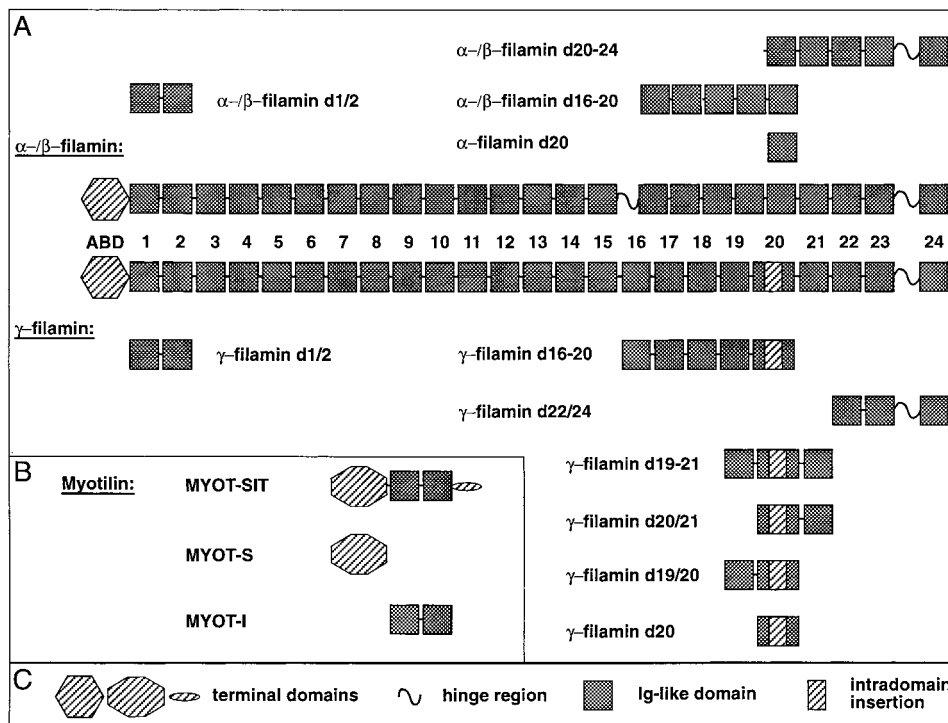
A

α–/β–filamin d20-24

α–/β–filamin d1/2

α–/β–filamin d16-20

α–/β–filamin:

α–filamin d20

ABD 1 2 3 4 5 6 7 8 9 10 11 12 13 14 15 16 17 18 19 20 21 22 23 24

γ–filamin:

γ–filamin d1/2

γ–filamin d16-20

γ–filamin d22/24

B

Myotilin:

MYOT-SIT

MYOT-S

MYOT-I

γ–filamin d19-21

γ–filamin d20/21

γ–filamin d19/20

γ–filamin d20

C

terminal domains

hinge region

Ig-like domain

intradomain insertion